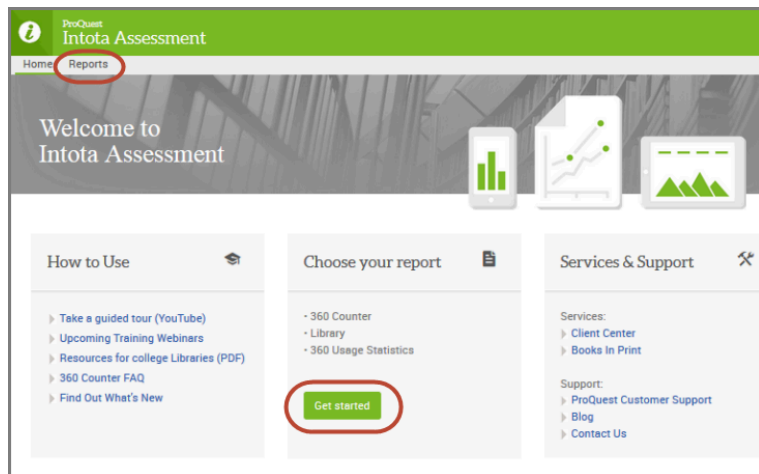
ProQuest
Intota Assessment

Home Reports

Welcome to
Intota Assessment

How to Use

Take a guided tour (YouTube)
Upcoming Training Webinars
Resources for college Libraries (PDF)
360 Counter FAQ
Find Out What's New

Choose your report

• 360 Counter
• Library
• 360 Usage Statistics

Get started

Services & Support

Services:
Client Center
Books In Print

Support:
ProQuest Customer Support
Blog
Contact Us